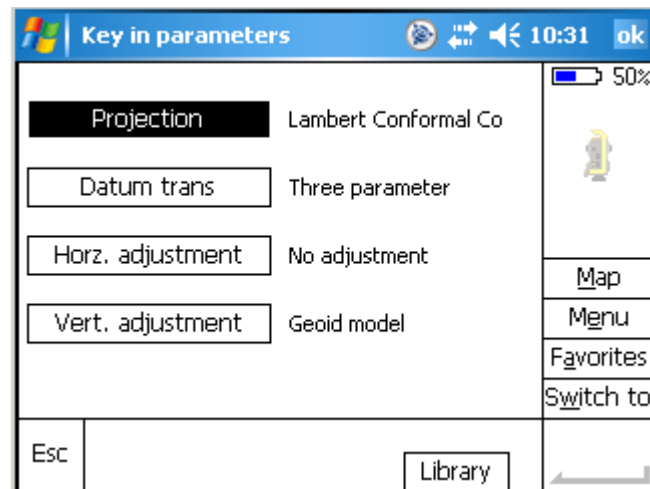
Key in parameters 10:31 ok

50%

Projection Lambert Conformal Co

Datum trans Three parameter

Horz. adjustment No adjustment

Vert. adjustment Geoid model

Map

Menu

Favorites

Switch to

Esc

Library